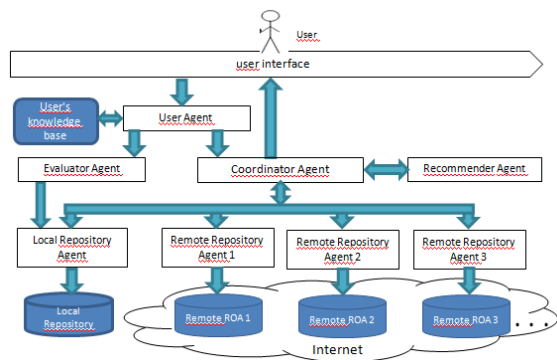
User

user interface

User's knowledge base

User Agent

Evaluator Agent

Coordinator Agent

Recommender Agent

Local Repository Agent

Remote Repository Agent 1

Remote Repository Agent 2

Remote Repository Agent 3

Local Repository

Remote ROA 1

Remote ROA 2

Remote ROA 3

. . .

Internet